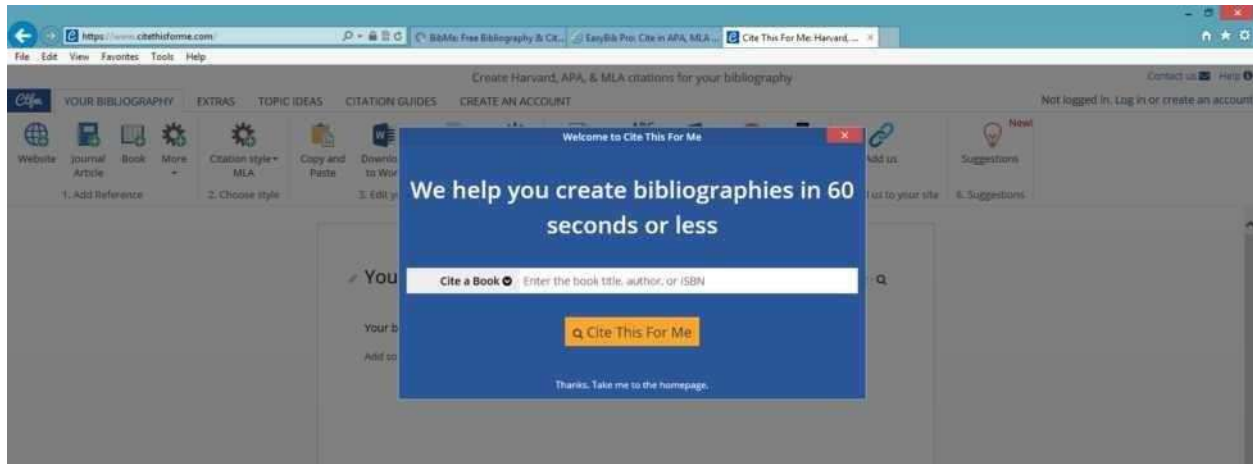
https://www.citethisforme.com/

BibMe: Free Bibliography & Cit... | EasyBib Pro: Cite in APA, MLA... | Cite This For Me: Harvard, ...

File Edit View Favorites Tools Help

Create Harvard, APA, & MLA citations for your bibliography

Contact us Help

Ctfm YOUR BIBLIOGRAPHY EXTRAS TOPIC IDEAS CITATION GUIDES CREATE AN ACCOUNT

Not logged in. Log in or create an account

Website Journal Article Book More
1. Add Reference

Citation style MLA
2. Choose style

Copy and Paste Downlo to Wor
3. Edit y

Add us
us to your site

New!
Suggestions
6. Suggestions

You

Your b

Add so

Welcome to Cite This For Me

We help you create bibliographies in 60 seconds or less

Cite a Book Enter the book title, author, or ISBN

Cite This For Me

Thanks. Take me to the homepage.